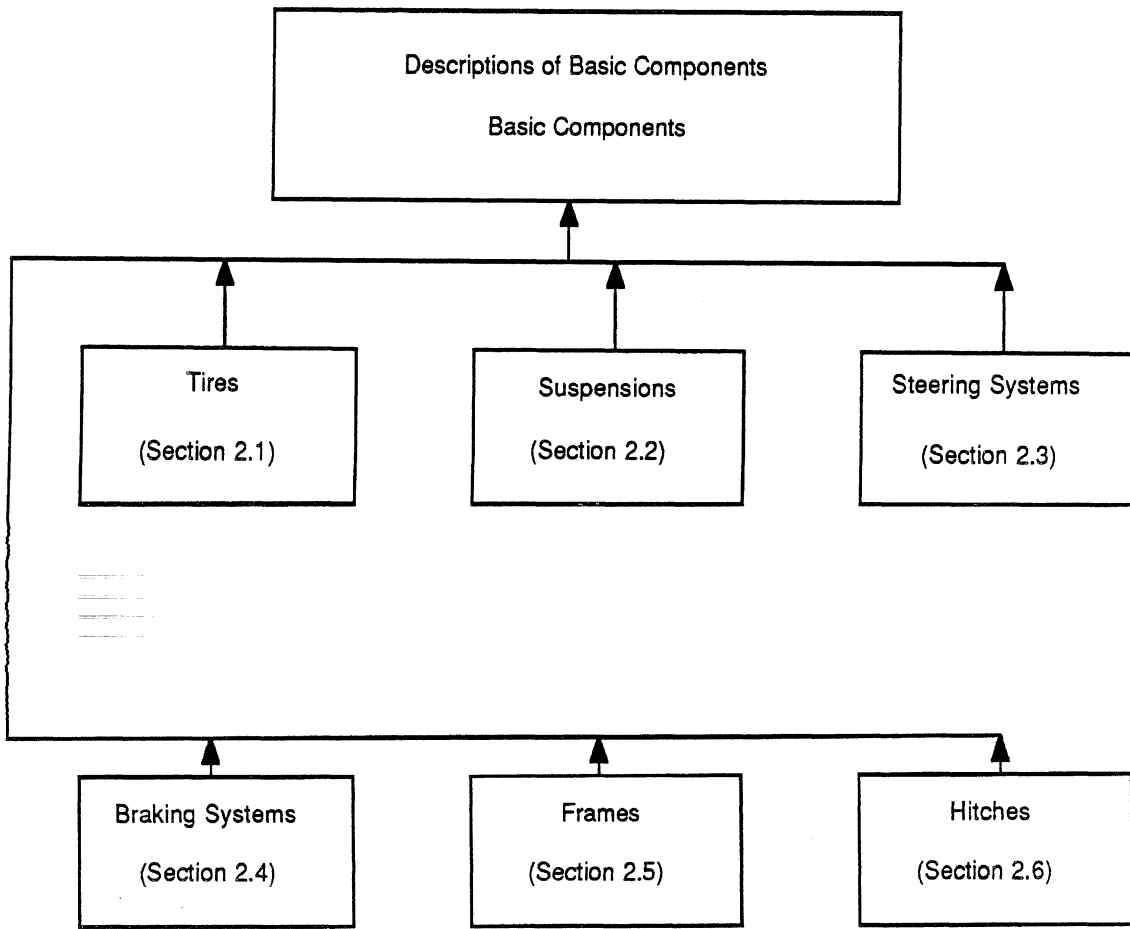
Descriptions of Basic Components

Basic Components

Tires

(Section 2.1)

Suspensions

(Section 2.2)

Steering Systems

(Section 2.3)

Braking Systems

(Section 2.4)

Frames

(Section 2.5)

Hitches

(Section 2.6)